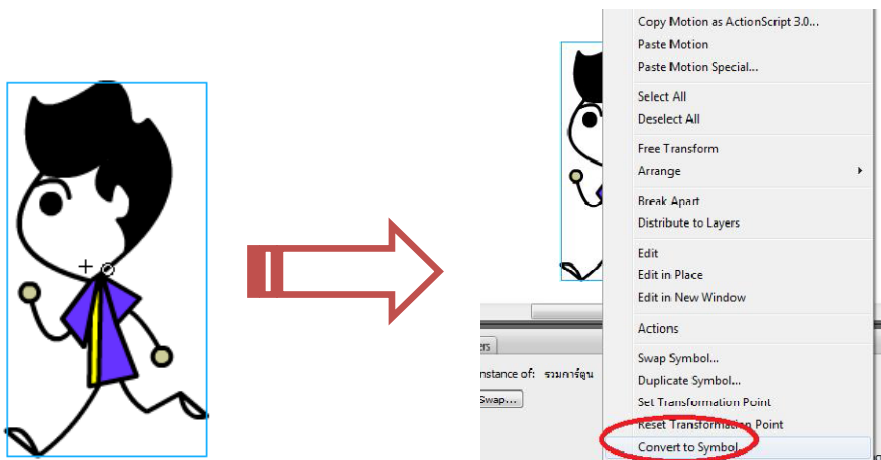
Copy Motion as ActionScript 3.0...
Paste Motion
Paste Motion Special...

Select All
Deselect All

Free Transform
Arrange

Break Apart
Distribute to Layers

Edit
Edit in Place
Edit in New Window

Actions

Swap Symbol...
Duplicate Symbol...
Set Transformation Point
Reset Transformation Point
Convert to Symbol...

ers
nstance of: รรมการ์ตูน
Swap...